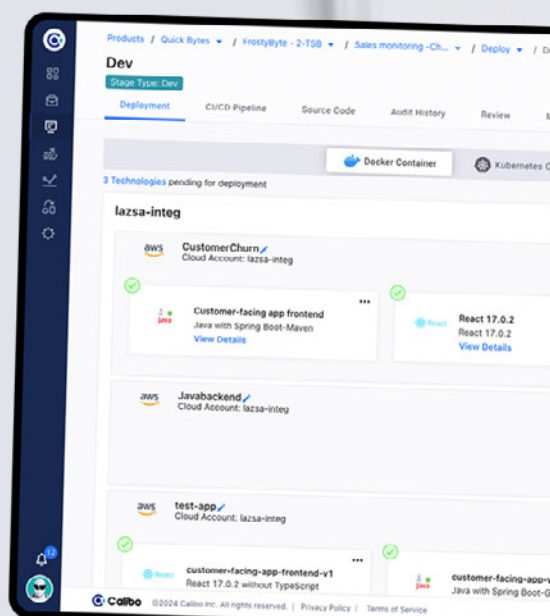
Products / Quick Bytes / FrostyByte - 2-TSB / Sales monitoring -Ch... / Deploy /

Dev

Stage Type: Dev

Deployment CI/CD Pipeline Source Code Audit History Review M

Docker Container Kubernetes C

3 Technologies pending for deployment

lazsa-integ

aws CustomerChurn
Cloud Account: lazsa-integ

Java Customer-facing app frontend
Java with Spring Boot-Maven
View Details

React React 17.0.2
React 17.0.2
View Details

aws Javabackend
Cloud Account: lazsa-integ

aws test-app
Cloud Account: lazsa-integ

React customer-facing-app-frontend-v1
React 17.0.2 without TypeScript

customer-facing-app-v
Java with Spring Boot-G

12

Calibo ©2024 Calibo Inc. All rights reserved. | Privacy Policy | Terms of Service